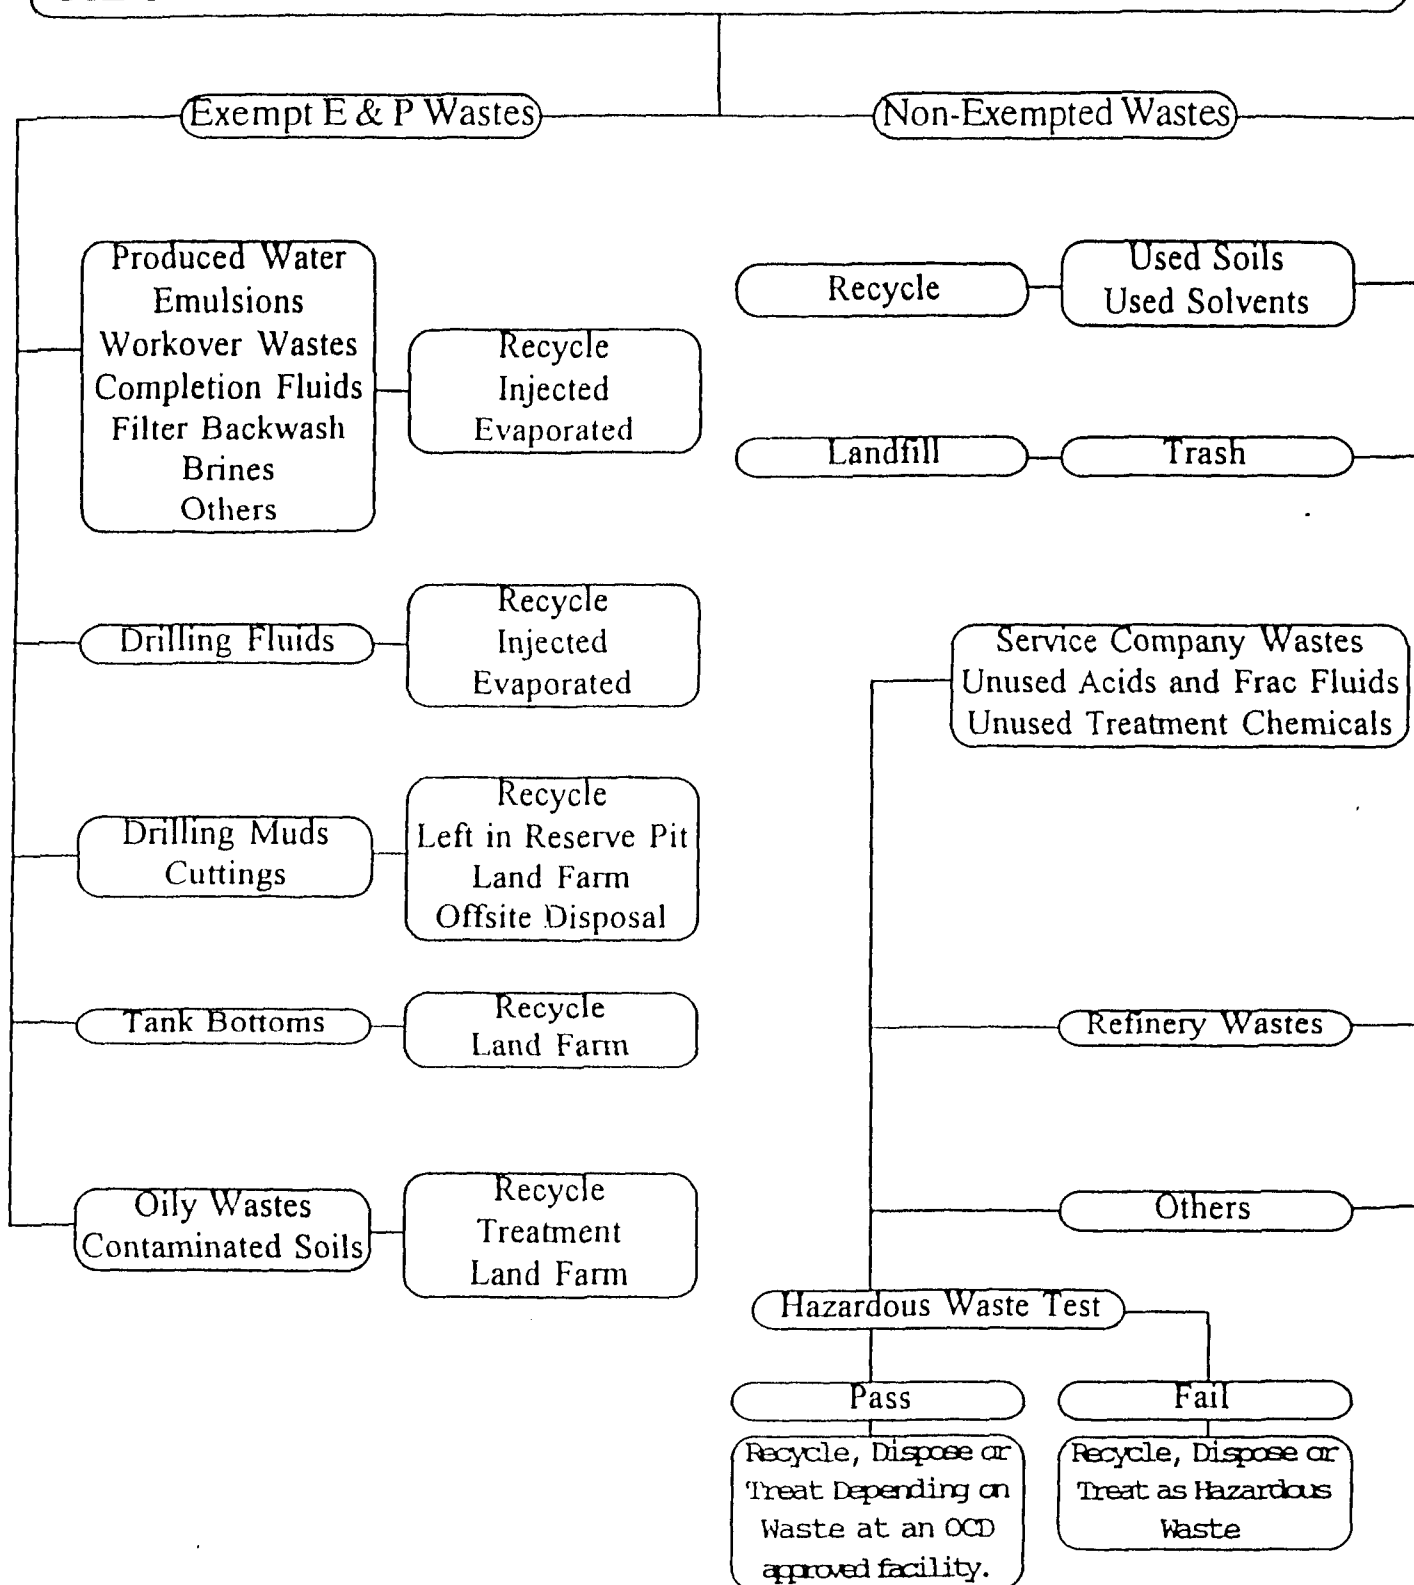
Exempt E & P Wastes

Non-Exempted Wastes

Produced Water
Emulsions
Workover Wastes
Completion Fluids
Filter Backwash
Brines
Others

Recycle
Injected
Evaporated

Drilling Fluids

Recycle
Injected
Evaporated

Drilling Muds
Cuttings

Recycle
Left in Reserve Pit
Land Farm
Offsite Disposal

Tank Bottoms

Recycle
Land Farm

Oily Wastes
Contaminated Soils

Recycle
Treatment
Land Farm

Recycle

Used Soils
Used Solvents

Landfill

Trash

Service Company Wastes
Unused Acids and Frac Fluids
Unused Treatment Chemicals

Refinery Wastes

Others

Hazardous Waste Test

Pass

Recycle, Dispose or Treat Depending on Waste at an OCD approved facility.

Fail

Recycle, Dispose or Treat as Hazardous Waste